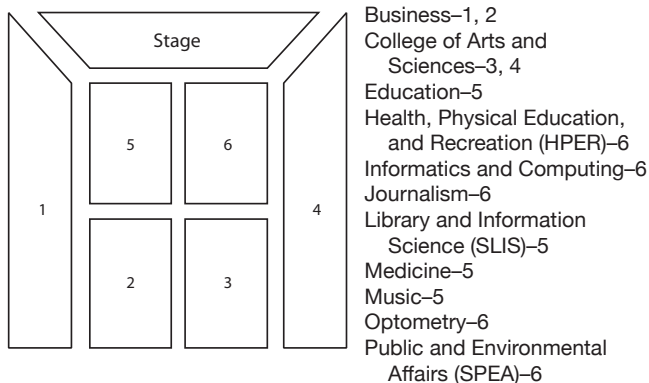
Stage

5

6

1

4

2

3

Business–1, 2
College of Arts and Sciences–3, 4
Education–5
Health, Physical Education, and Recreation (HPER)–6
Informatics and Computing–6
Journalism–6
Library and Information Science (SLIS)–5
Medicine–5
Music–5
Optometry–6
Public and Environmental Affairs (SPEA)–6